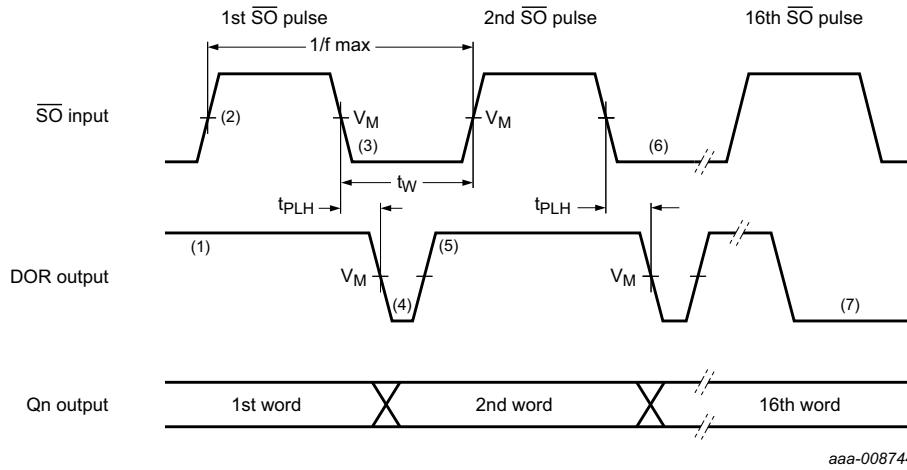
1st $\overline{SO}$ pulse

2nd $\overline{SO}$ pulse

16th $\overline{SO}$ pulse

1/f max

$\overline{SO}$ input

(2)

$V_M$

$V_M$

(3)

(6)

$t_W$

$t_{PLH}$

$t_{PLH}$

(1)

(5)

DOR output

$V_M$

$V_M$

(4)

(7)

Qn output

1st word

2nd word

16th word

aaa-00874